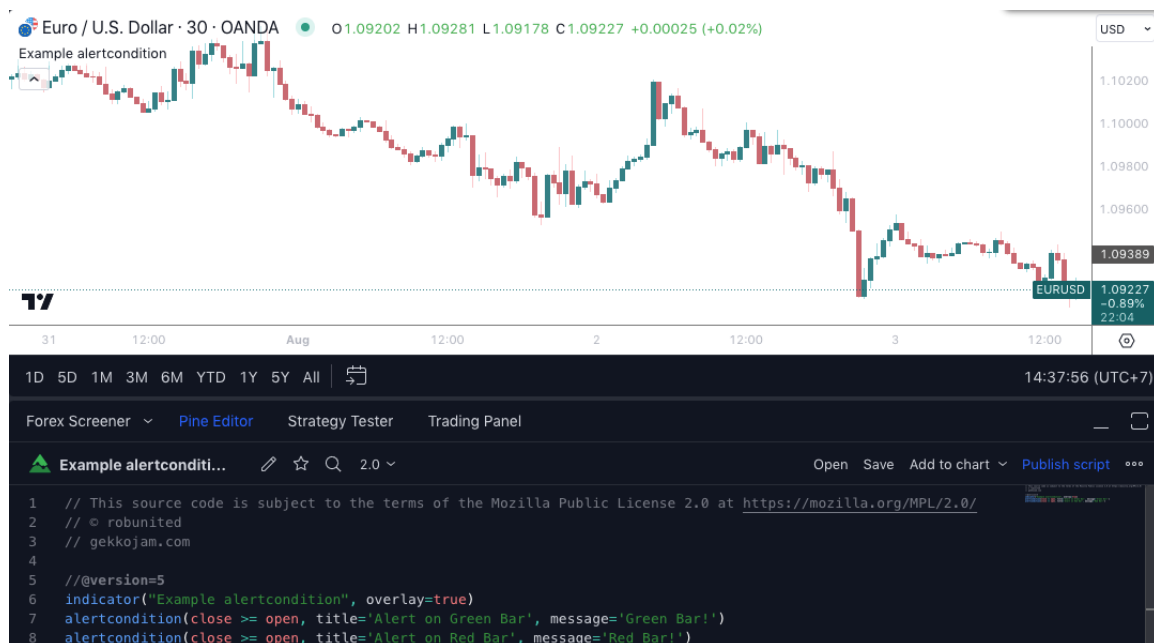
Euro / U.S. Dollar · 30 · OANDA O1.09202 H1.09281 L1.09178 C1.09227 +0.00025 (+0.02%)

Example alertcondition

USD

1.10200
1.10000
1.09800
1.09600
1.09389
EURUSD 1.09227 -0.89% 22:04

31 12:00 Aug 12:00 2 12:00 3 12:00

1D 5D 1M 3M 6M YTD 1Y 5Y All

14:37:56 (UTC+7)

Forex Screener Pine Editor Strategy Tester Trading Panel

Example alertconditi... 2.0 Open Save Add to chart Publish script

1 // This source code is subject to the terms of the Mozilla Public License 2.0 at https://mozilla.org/MPL/2.0/
2 // © robunited
3 // gekkojam.com
4
5 //@version=5
6 indicator("Example alertcondition", overlay=true)
7 alertcondition(close >= open, title='Alert on Green Bar', message='Green Bar!')
8 alertcondition(close >= open, title='Alert on Red Bar', message='Red Bar!')